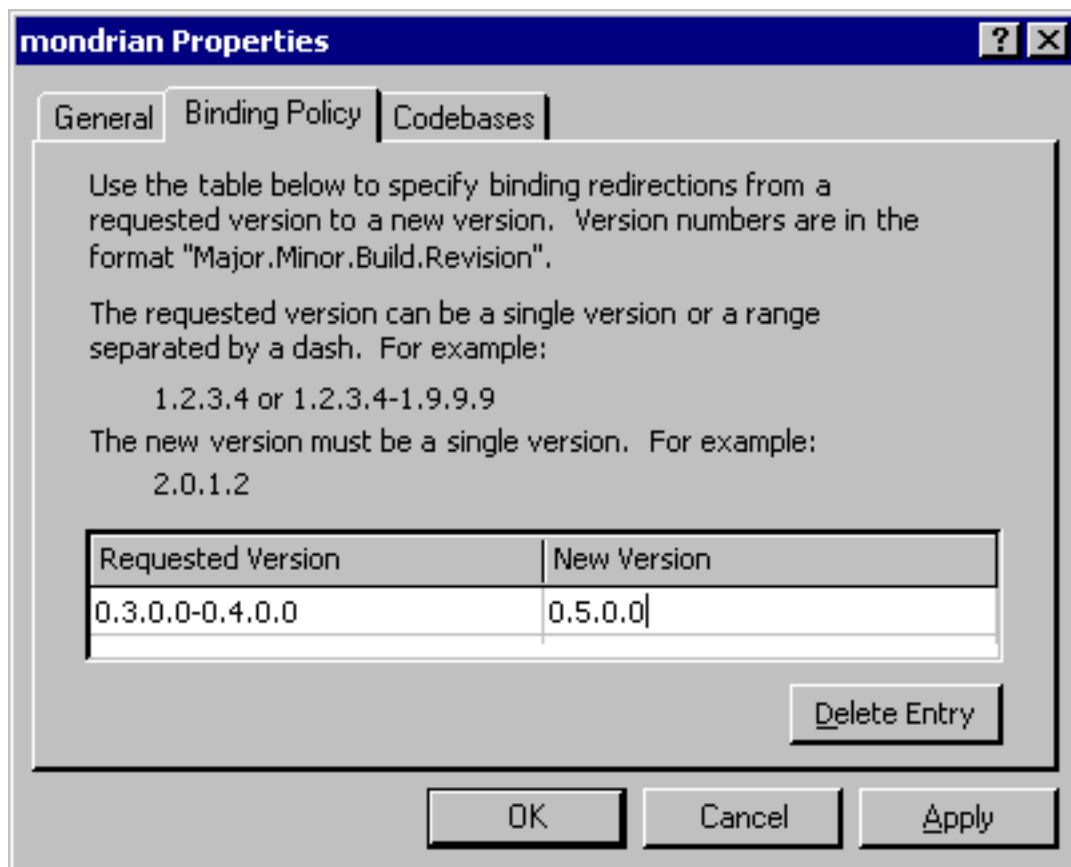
mondrian Properties

? X

General | Binding Policy | Codebases

Use the table below to specify binding redirections from a requested version to a new version. Version numbers are in the format "Major.Minor.Build.Revision".

The requested version can be a single version or a range separated by a dash. For example:

1.2.3.4 or 1.2.3.4-1.9.9.9

The new version must be a single version. For example:

2.0.1.2

| Requested Version | New Version |
|---|---|
| 0.3.0.0-0.4.0.0 | 0.5.0.0 |

Delete Entry

OK | Cancel | Apply